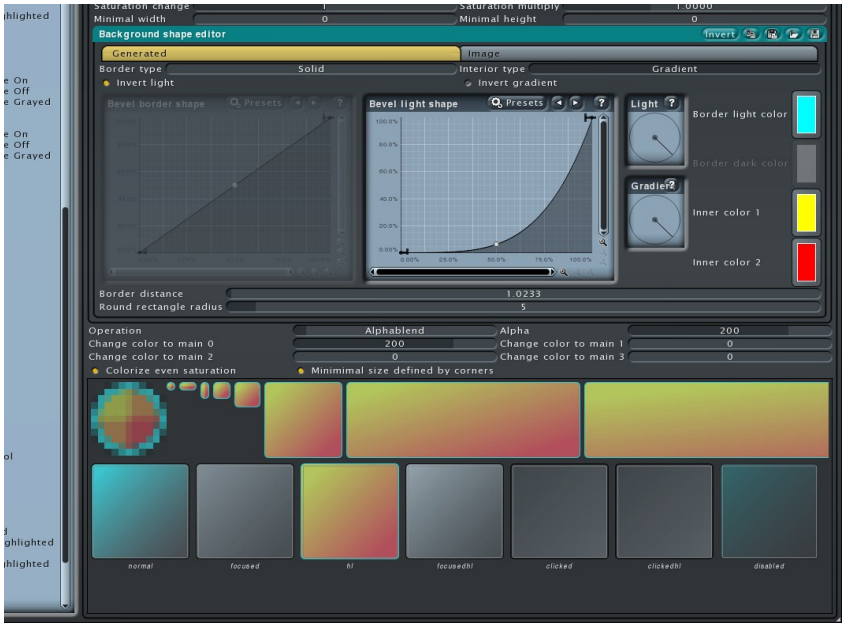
hlighted

e On
e Off
e Grayed

e On
e Off
e Grayed

ol

d
ghlighted
hlighted

Saturation change 1
Saturation multiply 1.0000
Minimal width 0
Minimal height 0

Background shape editor
Invert

Generated
Image

Border type Solid
Interior type Gradient

Invert light
Invert gradient

Bevel border shape
Presets
?

Bevel light shape
Presets
?
100.0%
80.0%
60.0%
40.0%
20.0%
0.00%
0.00%
25.0%
50.0%
75.0%
100.0%

Light ?
Gradient ?

Border light color
Border dark color
Inner color 1
Inner color 2

Border distance 1.0233
Round rectangle radius 5

Operation Alphablend
Alpha 200
Change color to main 0 200
Change color to main 1 0
Change color to main 2 0
Change color to main 3 0

Colorize even saturation
Minimal size defined by corners

normal
focused
hl
focusedhl
clicked
clickedhl
disabled